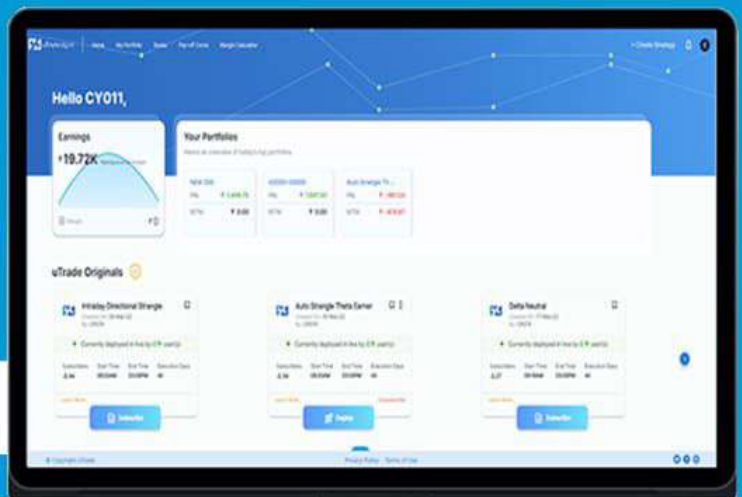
Home My Portfolio Basket Pay-off Curve Margin Calculator

+ Create Strategy

Hello CY011,

Earnings

+19.72K

Your Portfolios

NEW 300

P&L ₹ 3,498.75

MTM ₹ 0.00

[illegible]

P&L ₹ 1,897.50

MTM ₹ 0.00

Auto Strangle Th...

P&L ₹ -180.00

MTM ₹ -418.97

uTrade Originals

Intraday Directional Strangle

Currently deployed in live by 0 user(s)

Subscribe

Auto Strangle Theta Earner

Currently deployed in live by 0 user(s)

Deploy

Delta Neutral

Currently deployed in live by 0 user(s)

Subscribe

Privacy Policy Terms of Use